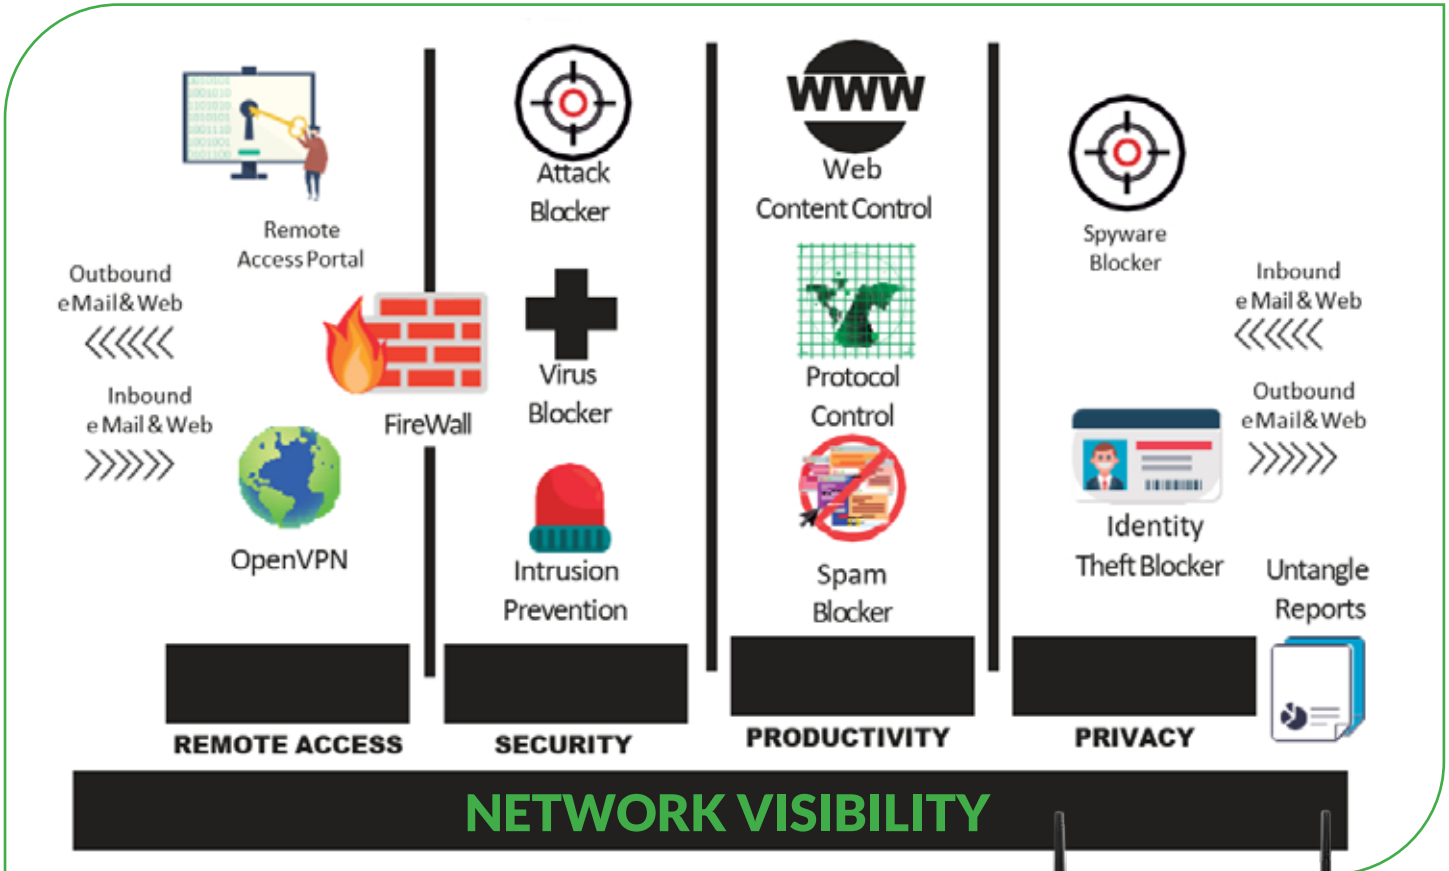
Remote Access Portal

Outbound eMail&Web

Inbound e Mail & Web

FireWall

OpenVPN

REMOTE ACCESS

Attack Blocker

Virus Blocker

Intrusion Prevention

SECURITY

WWW

Web Content Control

Protocol Control

Spam Blocker

PRODUCTIVITY

Spyware Blocker

Inbound e Mail & Web

Outbound eMail&Web

Identity Theft Blocker

Untangle Reports

PRIVACY

NETWORK VISIBILITY